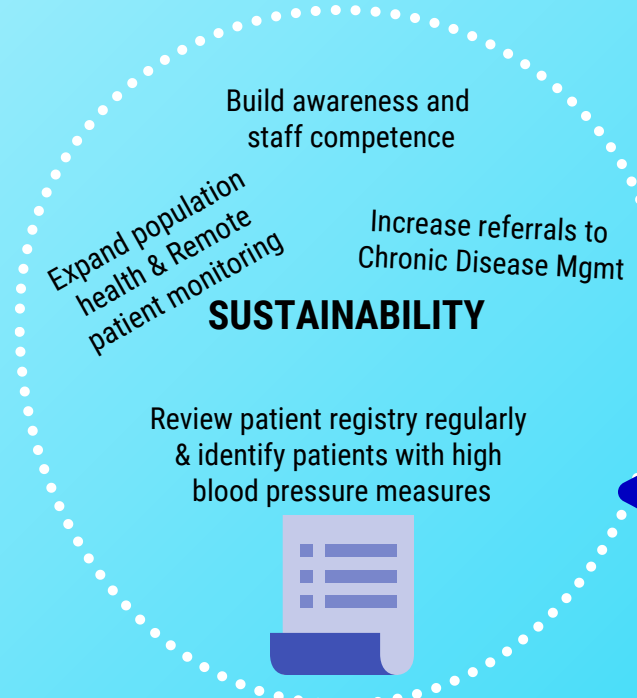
Build awareness and staff competence

Expand population health & Remote patient monitoring

Increase referrals to Chronic Disease Mgmt

SUSTAINABILITY

Review patient registry regularly & identify patients with high blood pressure measures